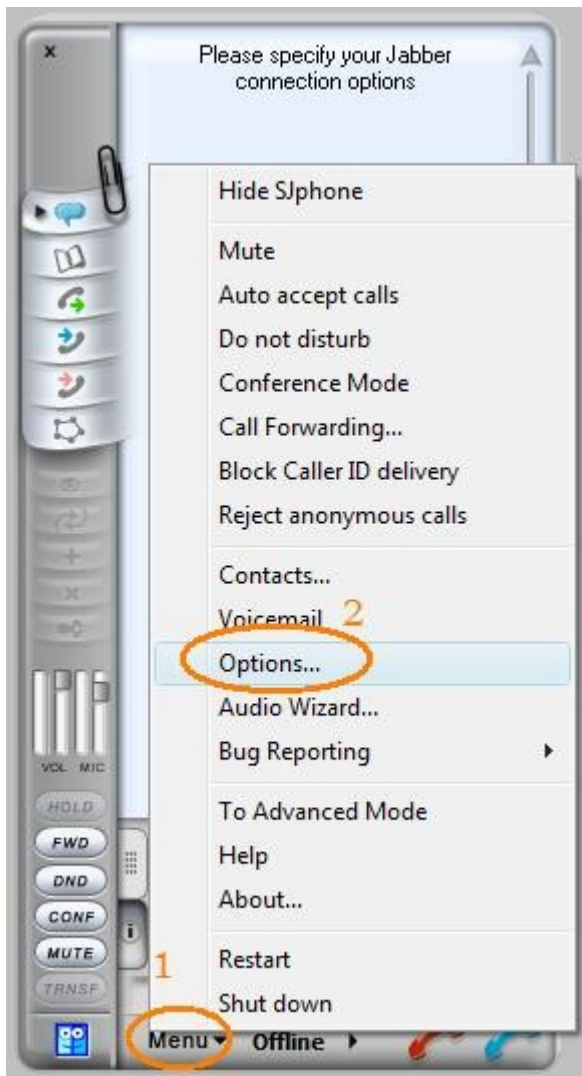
×

Please specify your Jabber connection options

Hide SJphone

Mute
Auto accept calls
Do not disturb
Conference Mode
Call Forwarding...
Block Caller ID delivery
Reject anonymous calls

Contacts...
Voicemail 2
Options...
Audio Wizard...
Bug Reporting

To Advanced Mode
Help
About...

Restart
Shut down

VOL MIC
HOLD
FWD
DND
CONF
MUTE
TRNSF

1
Menu Offline